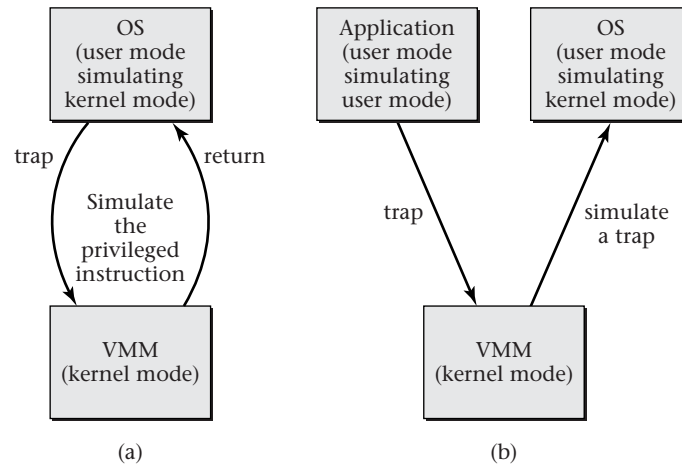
OS
(user mode
simulating
kernel mode)

trap

Simulate
the
privileged
instruction

return

VMM
(kernel mode)

(a)

Application
(user mode
simulating
user mode)

trap

OS
(user mode
simulating
kernel mode)

simulate
a trap

VMM
(kernel mode)

(b)